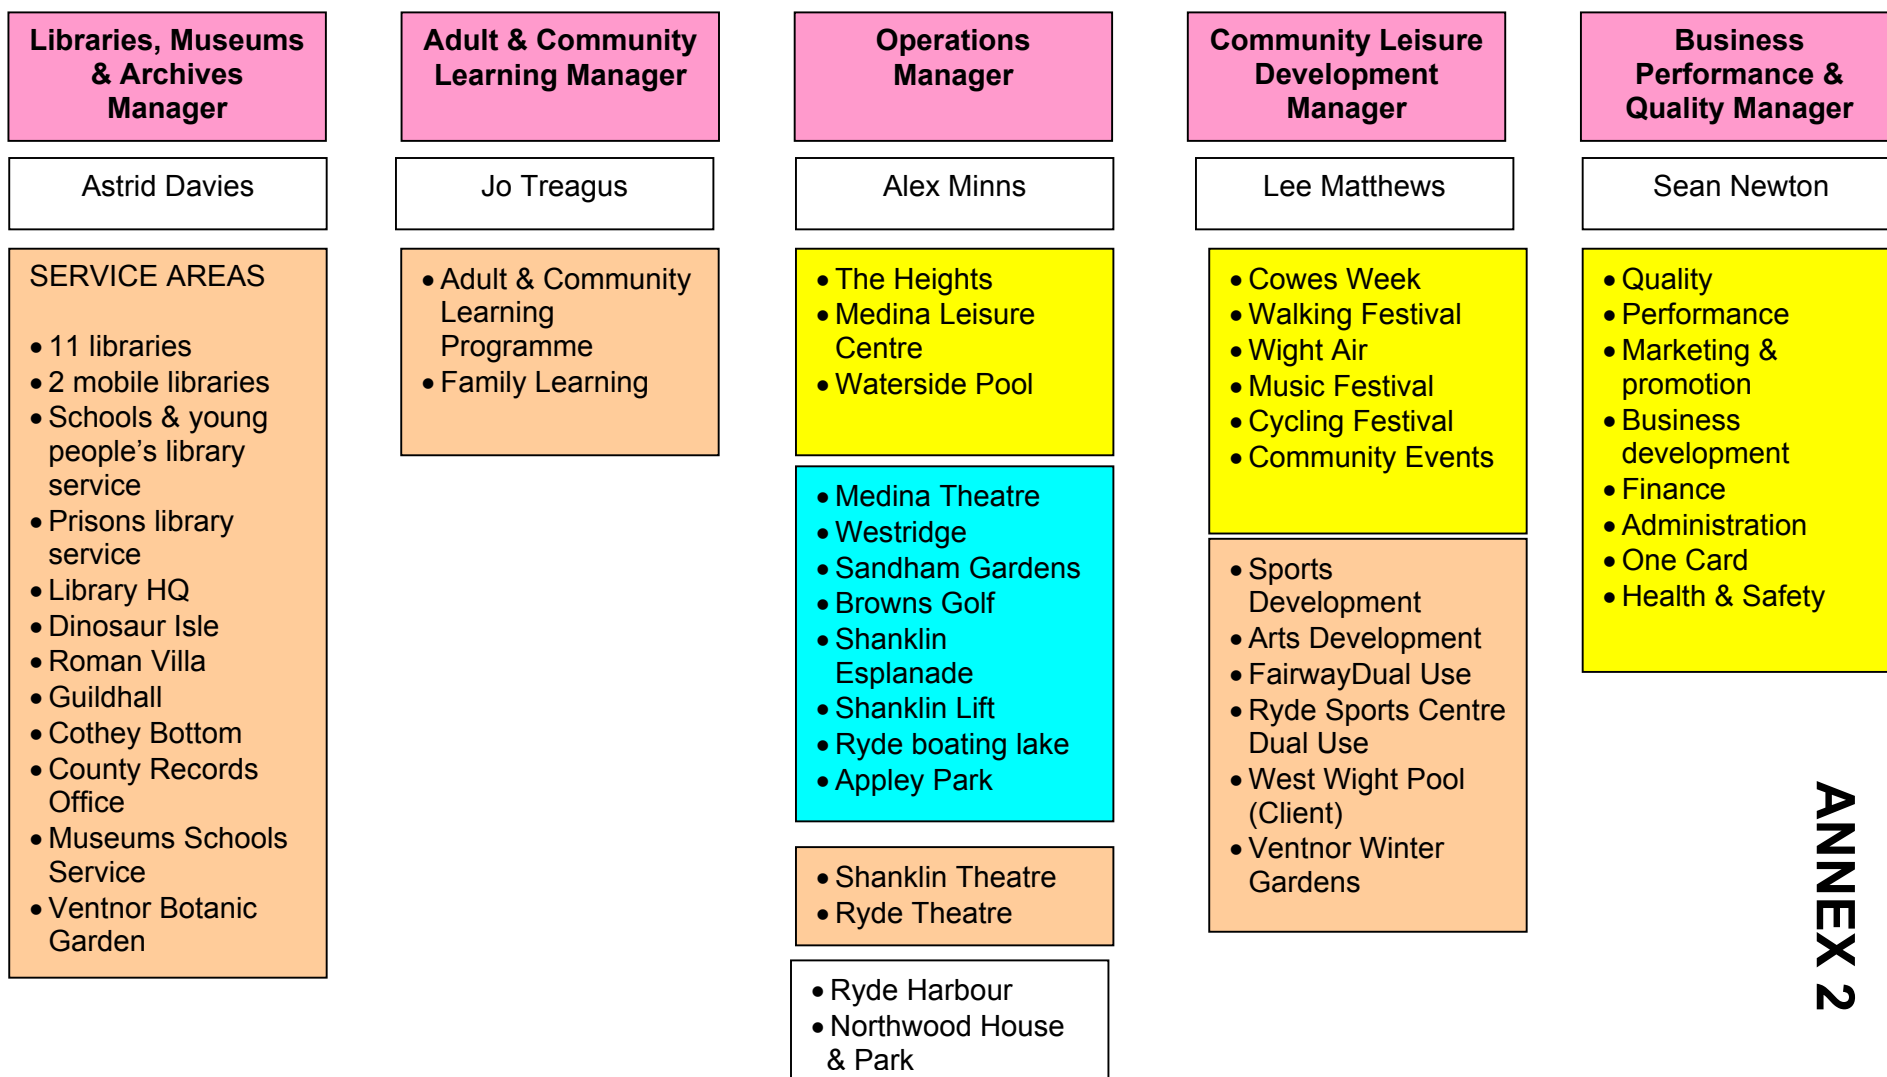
Libraries, Museums & Archives Manager

Astrid Davies

SERVICE AREAS

- 11 libraries
- 2 mobile libraries
- Schools & young people's library service
- Prisons library service
- Library HQ
- Dinosaur Isle
- Roman Villa
- Guildhall
- Cothey Bottom
- County Records Office
- Museums Schools Service
- Ventnor Botanic Garden

Adult & Community Learning Manager

Jo Treagus

- Adult & Community Learning Programme
- Family Learning

Operations Manager

Alex Minns

- The Heights
- Medina Leisure Centre
- Waterside Pool

- Medina Theatre
- Westridge
- Sandham Gardens
- Browns Golf
- Shanklin Esplanade
- Shanklin Lift
- Ryde boating lake
- Appley Park

- Shanklin Theatre
- Ryde Theatre

- Ryde Harbour
- Northwood House & Park

Community Leisure Development Manager

Lee Matthews

- Cowes Week
- Walking Festival
- Wight Air
- Music Festival
- Cycling Festival
- Community Events

- Sports Development
- Arts Development
- FairwayDual Use
- Ryde Sports Centre Dual Use
- West Wight Pool (Client)
- Ventnor Winter Gardens

Business Performance & Quality Manager

Sean Newton

- Quality
- Performance
- Marketing & promotion
- Business development
- Finance
- Administration
- One Card
- Health & Safety

ANNEX 2